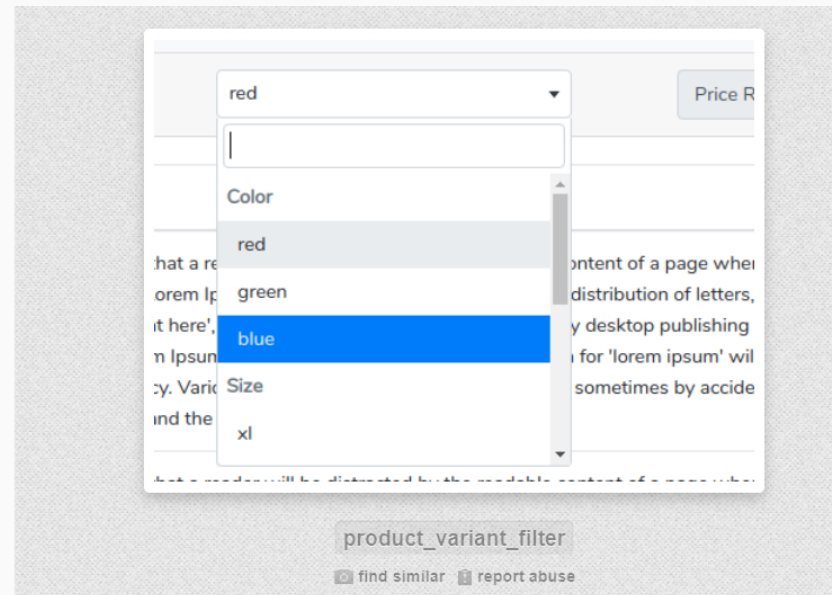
red

Price R

Color

red

green

blue

Size

xl

hat a re
orem Ip
t here',
n Ipsun
y. Vario
ınd the

ontent of a page when
distribution of letters,
y desktop publishing
for 'lorem ipsum' will
sometimes by accide

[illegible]

product_variant_filter

find similar report abuse